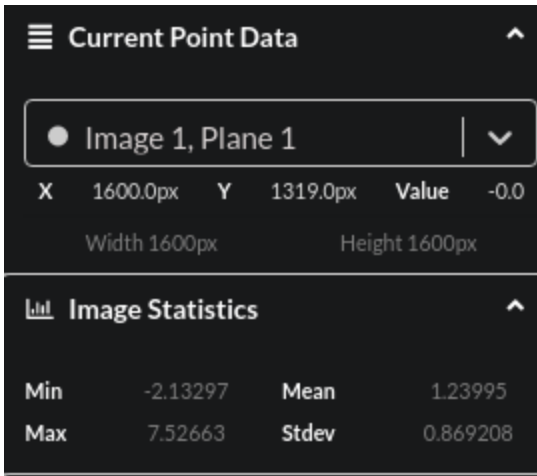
Current Point Data

Image 1, Plane 1

X 1600.0px Y 1319.0px Value -0.0

Width 1600px Height 1600px

Image Statistics

| Min | -2.13297 | Mean | 1.23995 |
|---|---|---|---|
| Max | 7.52663 | Stdev | 0.869208 |